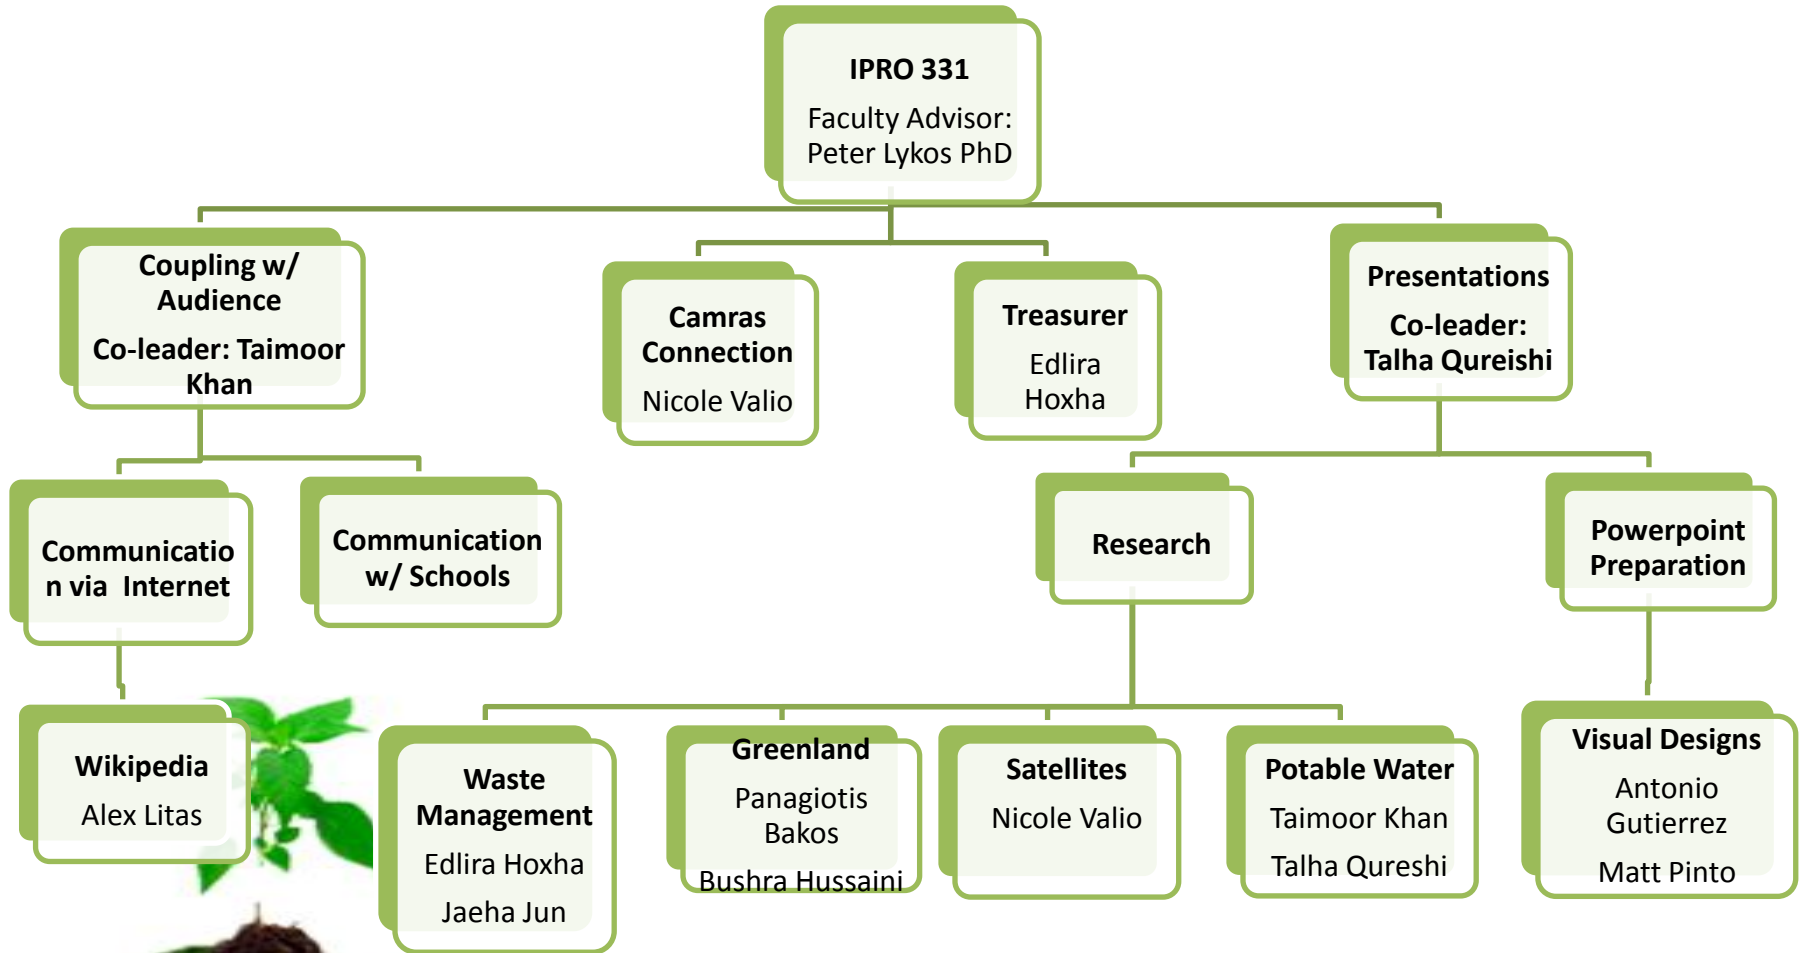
IPRO 331

Faculty Advisor: Peter Lykos PhD

Coupling w/ Audience

Co-leader: Taimoor Khan

Camras Connection

Nicole Valio

Treasurer

Edlira Hoxha

Presentations

Co-leader: Talha Qureishi

Communication via Internet

Communication w/ Schools

Research

Powerpoint Preparation

Wikipedia

Alex Litas

Waste Management

Edlira Hoxha

Jaeha Jun

Greenland

Panagiotis Bakos

Bushra Hussaini

Satellites

Nicole Valio

Potable Water

Taimoor Khan

Talha Qureshi

Visual Designs

Antonio Gutierrez

Matt Pinto